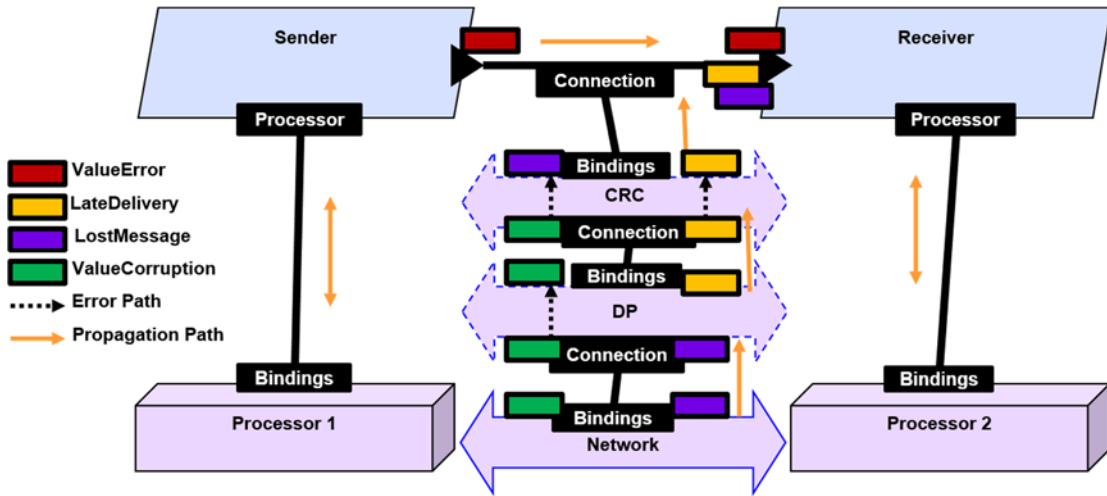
Sender

Receiver

Connection

Processor

Processor

ValueError

LateDelivery

LostMessage

ValueCorruption

Error Path

Propagation Path

Bindings

CRC

Connection

Bindings

DP

Connection

Bindings

Network

Bindings

Bindings

Processor 1

Processor 2